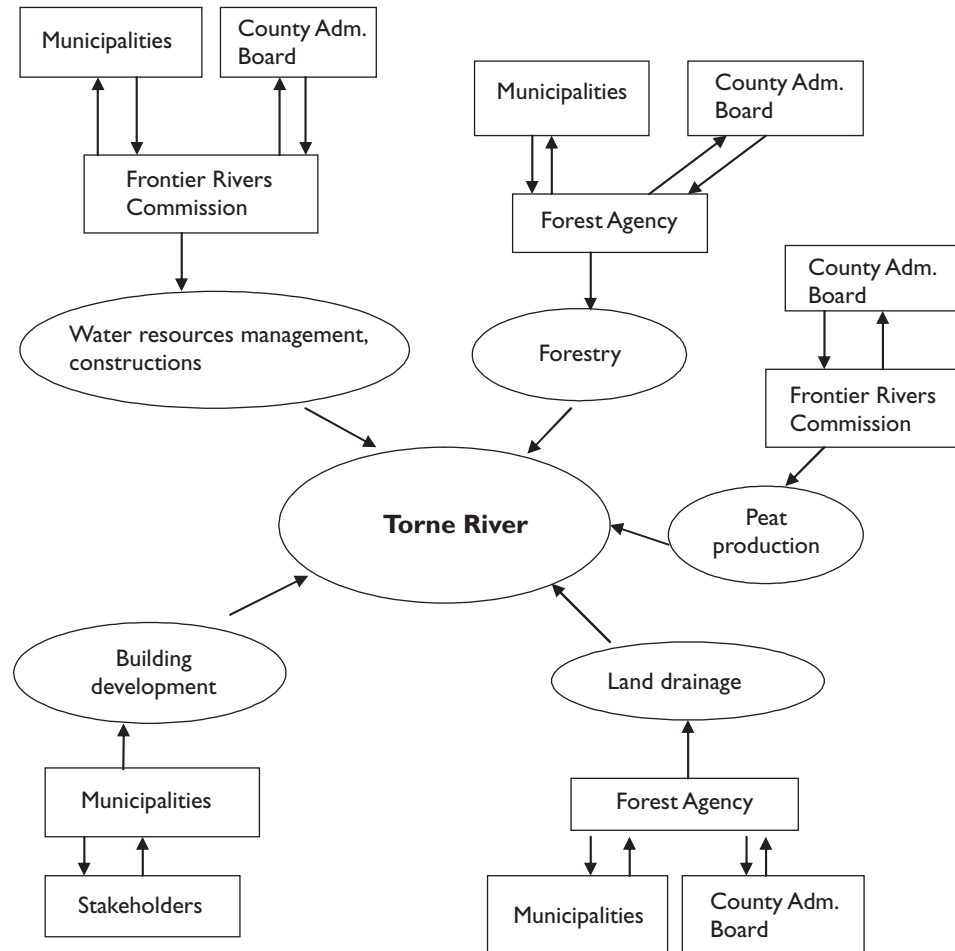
Municipalities

County Adm. Board

Frontier Rivers Commission

Water resources management, constructions

Municipalities

County Adm. Board

Forest Agency

Forestry

County Adm. Board

Frontier Rivers Commission

Peat production

Torne River

Building development

Municipalities

Stakeholders

Land drainage

Forest Agency

Municipalities

County Adm. Board